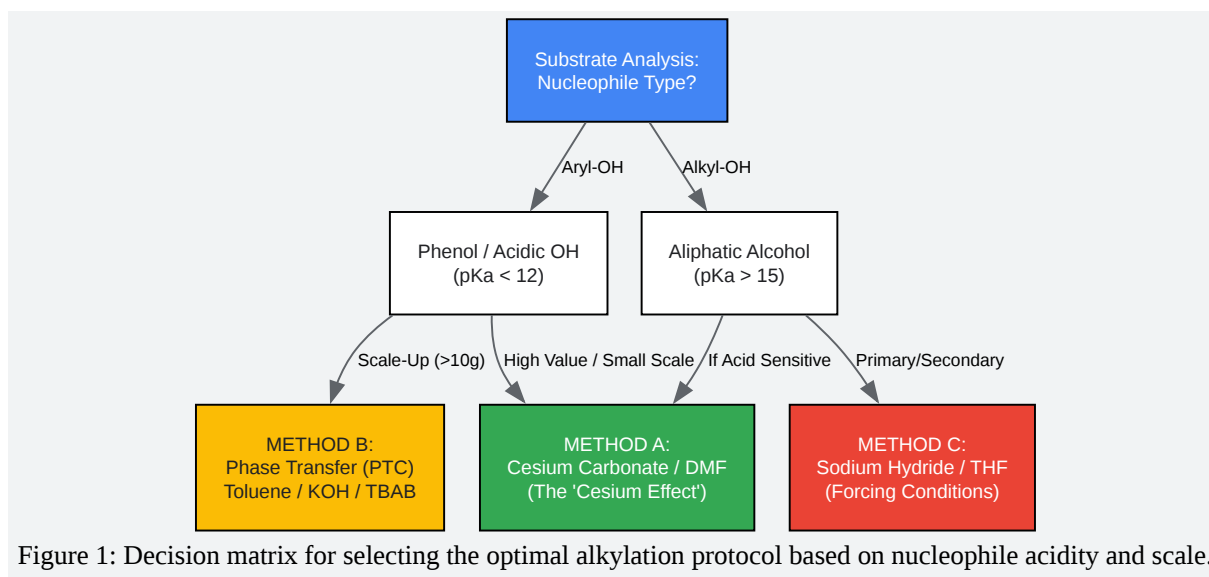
Substrate Analysis:
Nucleophile Type?

Aryl-OH

Alkyl-OH

Phenol / Acidic OH
(pKa < 12)

Aliphatic Alcohol
(pKa > 15)

Scale-Up (>10g)

High Value / Small Scale

If Acid Sensitive

Primary/Secondary

METHOD B:
Phase Transfer (PTC)
Toluene / KOH / TBAB

METHOD A:
Cesium Carbonate / DMF
(The 'Cesium Effect')

METHOD C:
Sodium Hydride / THF
(Forcing Conditions)

Figure 1: Decision matrix for selecting the optimal alkylation protocol based on nucleophile acidity and scale.